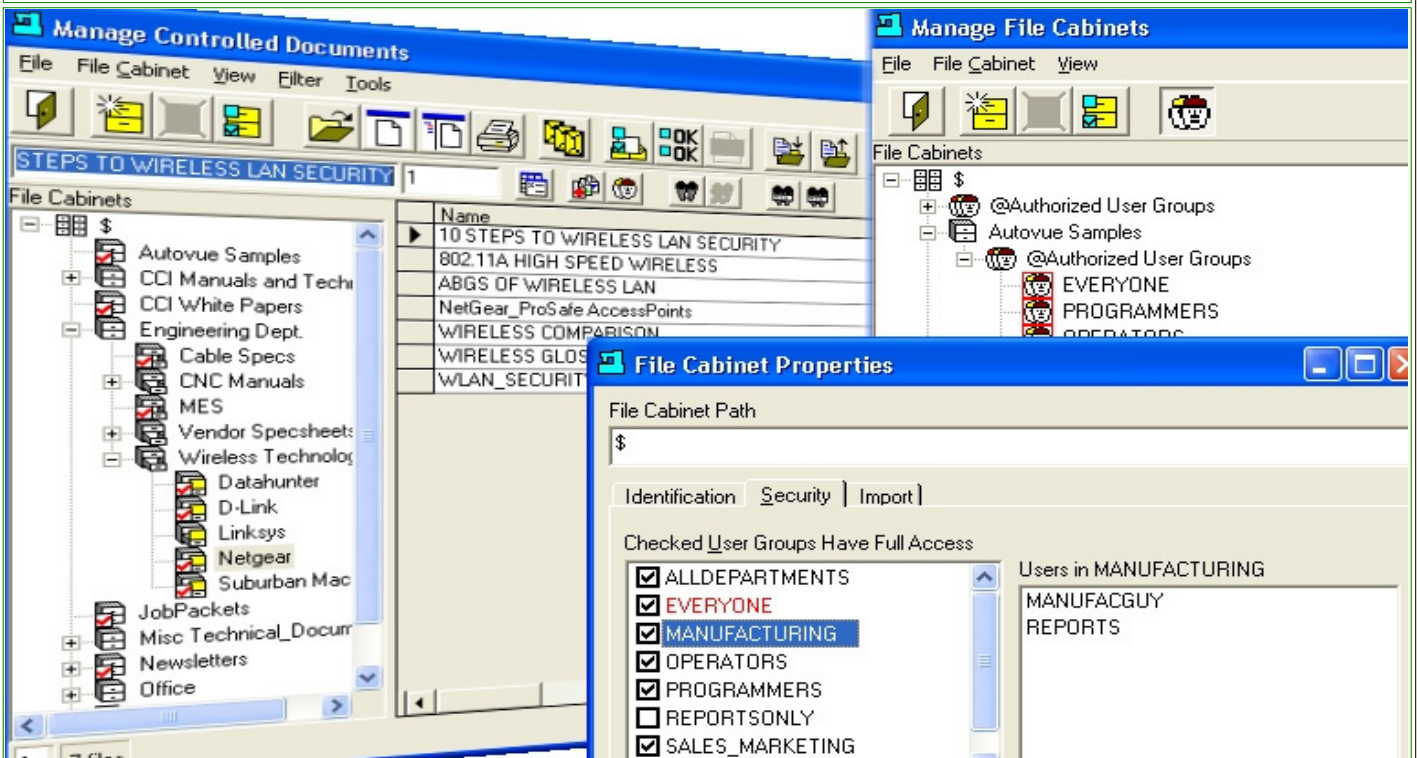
Manage Controlled Documents

File File Cabinet View Filter Tools

STEPS TO WIRELESS LAN SECURITY 1

File Cabinets

$
Autovue Samples
CCI Manuals and Techi
CCI White Papers
Engineering Dept.
Cable Specs
CNC Manuals
MES
Vendor Specsheets
Wireless Technolog
Datahunter
D-Link
Linksys
Netgear
Suburban Mac
JobPackets
Misc Technical_Docum
Newsletters
Office

| Name |
|---|
| 10 STEPS TO WIRELESS LAN SECURITY |
| 802.11A HIGH SPEED WIRELESS |
| ABGS OF WIRELESS LAN |
| NetGear_ProSafe AccessPoints |
| WIRELESS COMPARISON |
| WIRELESS GLOS |
| WLAN_SECURITY |

7 files

Manage File Cabinets

File File Cabinet View

File Cabinets

$
@Authorized User Groups
Autovue Samples
@Authorized User Groups
EVERYONE
PROGRAMMERS
OPERATORS

File Cabinet Properties

File Cabinet Path

$

Identification Security Import

Checked User Groups Have Full Access

☑ ALLDEPARTMENTS
☑ EVERYONE
☑ MANUFACTURING
☑ OPERATORS
☑ PROGRAMMERS
☐ REPORTSONLY
☑ SALES_MARKETING

Users in MANUFACTURING

MANUFACGUY
REPORTS